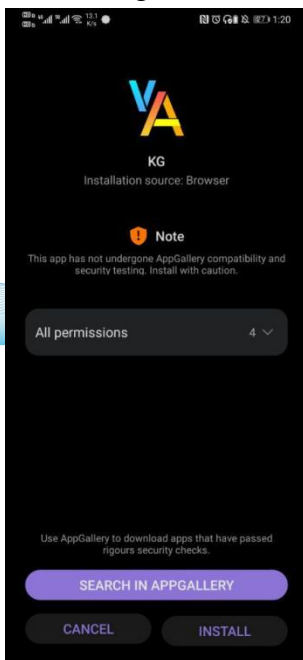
13.1 K/s

87 1:20

KG

Installation source: Browser

Note

This app has not undergone AppGallery compatibility and security testing. Install with caution.

All permissions 4

Use AppGallery to download apps that have passed rigours security checks.

SEARCH IN APPGALLERY

CANCEL

INSTALL